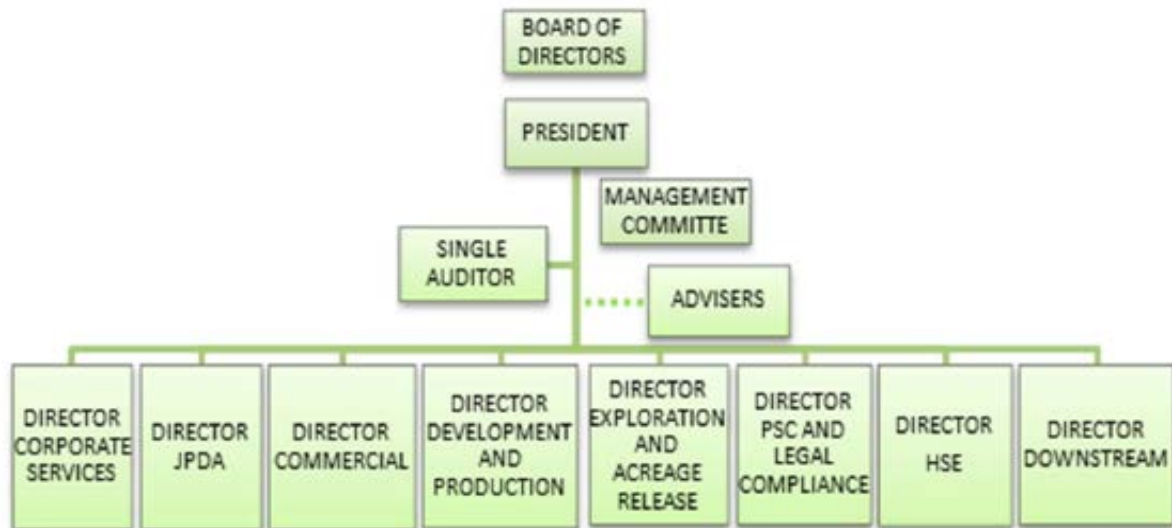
BOARD OF DIRECTORS

PRESIDENT

MANAGEMENT COMMITTE

SINGLE AUDITOR

ADVISERS

DIRECTOR CORPORATE SERVICES

DIRECTOR JPDA

DIRECTOR COMMERCIAL

DIRECTOR DEVELOPMENT AND PRODUCTION

DIRECTOR EXPLORATION AND ACREAGE RELEASE

DIRECTOR PSC AND LEGAL COMPLIANCE

DIRECTOR HSE

DIRECTOR DOWNSTREAM